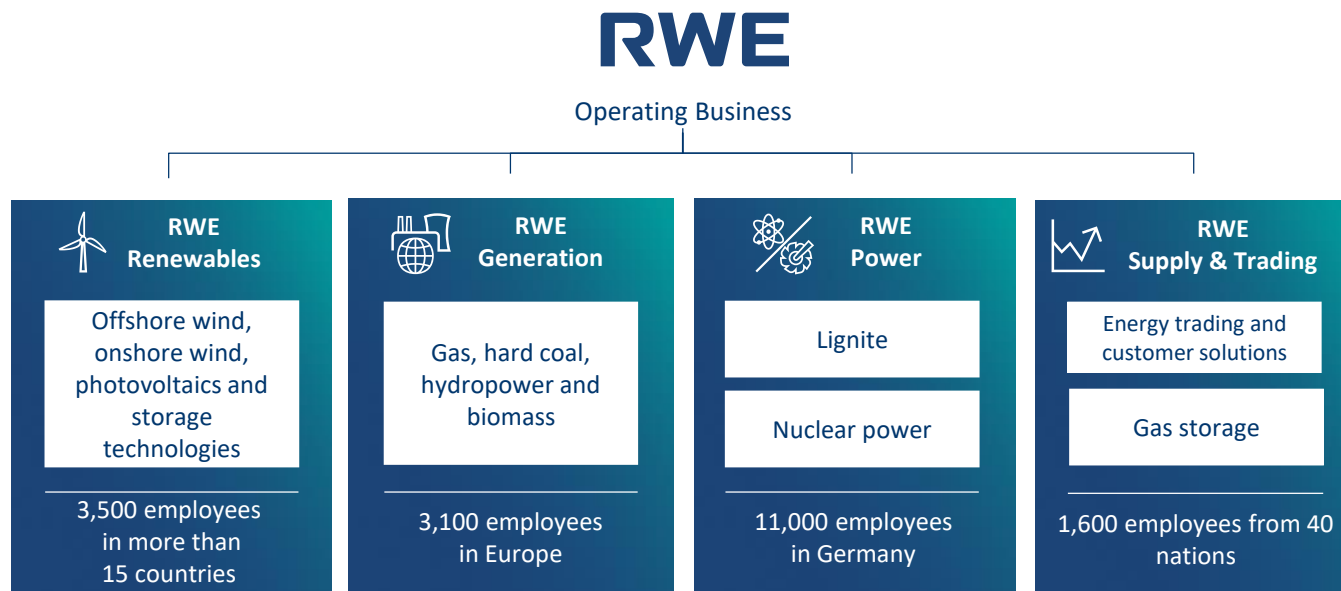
RWE

Operating Business

RWE Renewables

Offshore wind, onshore wind, photovoltaics and storage technologies

3,500 employees in more than 15 countries

RWE Generation

Gas, hard coal, hydropower and biomass

3,100 employees in Europe

RWE Power

Lignite

Nuclear power

11,000 employees in Germany

RWE Supply & Trading

Energy trading and customer solutions

Gas storage

1,600 employees from 40 nations